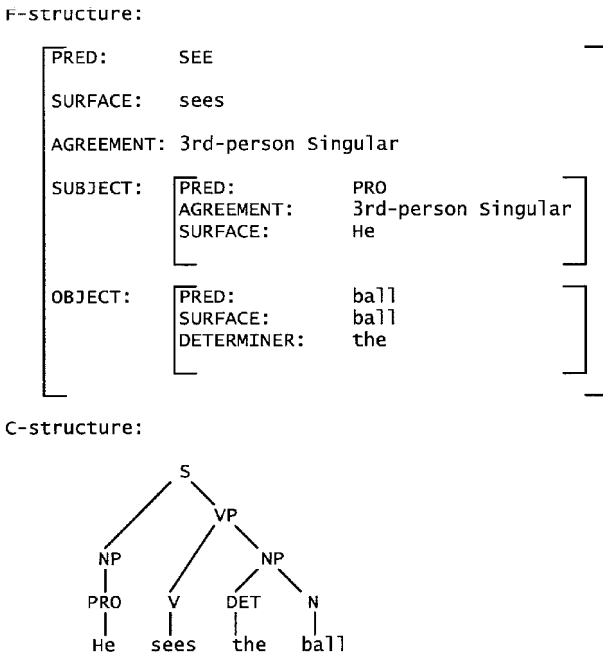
F-structure:

| | |
|---|---|
| PRED: | SEE |
| SURFACE: | sees |
| AGREEMENT: | 3rd-person Singular |
| SUBJECT: | PRED: PRO<br>AGREEMENT: 3rd-person Singular<br>SURFACE: He |
| OBJECT: | PRED: ball<br>SURFACE: ball<br>DETERMINER: the |

C-structure:

S
NP VP
PRO V NP
DET N
He sees the ball